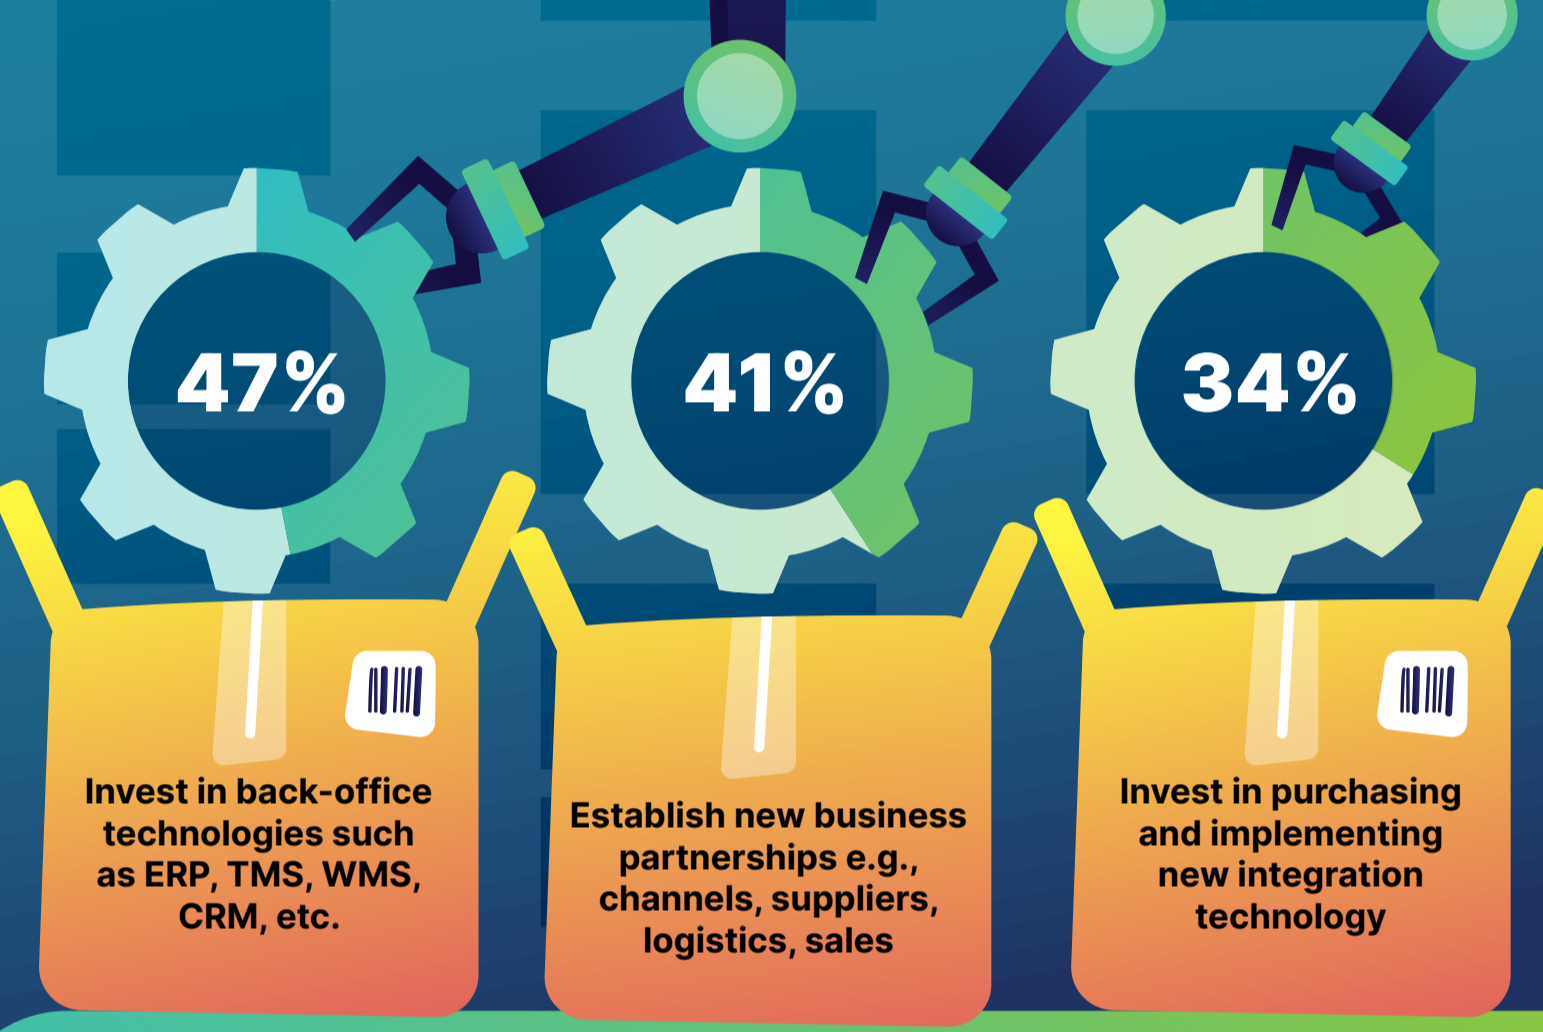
47%

Invest in back-office technologies such as ERP, TMS, WMS, CRM, etc.

41%

Establish new business partnerships e.g., channels, suppliers, logistics, sales

34%

Invest in purchasing and implementing new integration technology